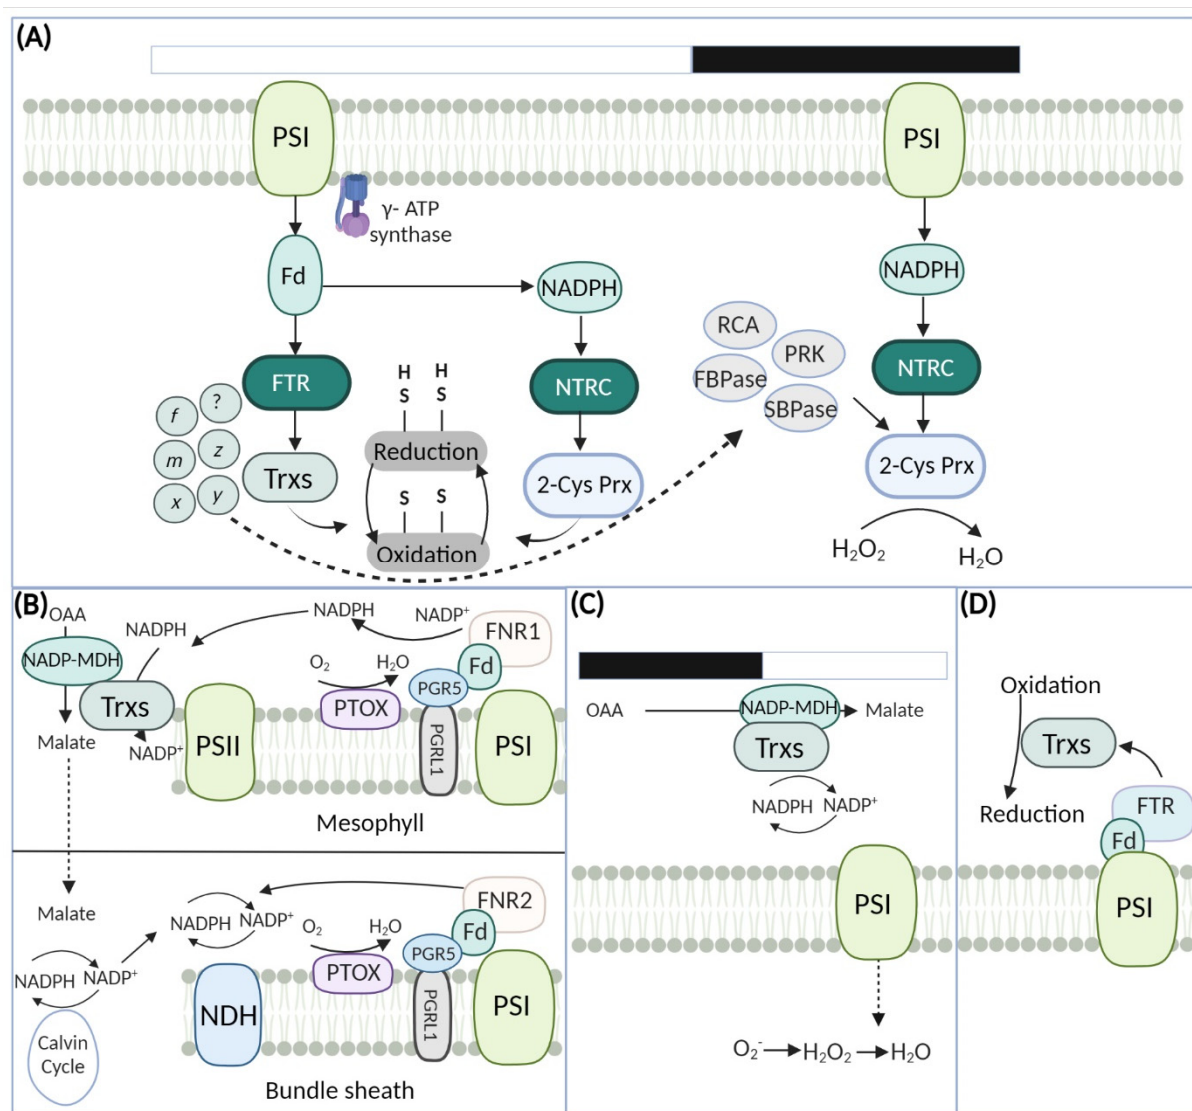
(A)

PSI
γ- ATP synthase
Fd
NADPH
FTR
NTRC
f
?
m
z
x
y
Trxs
H S
H S
Reduction
S
S
Oxidation
2-Cys Prx
RCA
PRK
FBPase
SBPase
PSI
NADPH
NTRC
2-Cys Prx
$H_2O_2$
$H_2O$

(B)
OAA
NADPH
NADPH
$NADP^+$
FNR1
NADP-MDH
$O_2$
$H_2O$
Fd
Trxs
PTOX
PGR5
PSII
PGRL1
PSI
Malate
$NADP^+$
Mesophyll

Malate
NADPH
$NADP^+$
$O_2$
$H_2O$
FNR2
Fd
PGR5
PTOX
NADPH
$NADP^+$
NDH
PGRL1
PSI
Calvin Cycle
Bundle sheath

(C)
OAA
NADP-MDH
Malate
Trxs
NADPH
$NADP^+$
PSI
$O_2^-$ → $H_2O_2$ → $H_2O$

(D)
Oxidation
Trxs
Reduction
FTR
Fd
PSI